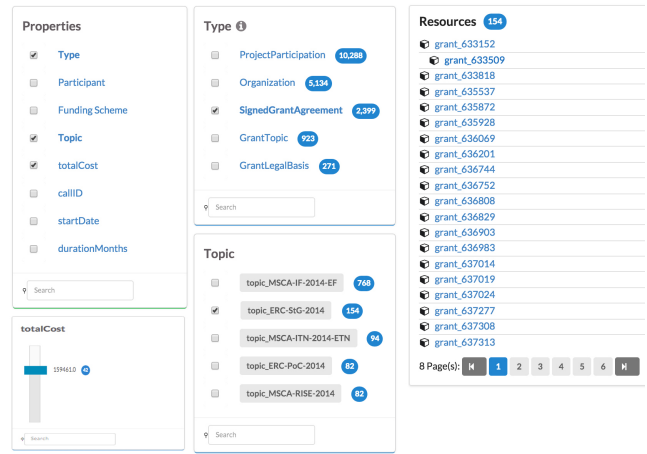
Properties

Type

Participant

Funding Scheme

Topic

totalCost

callID

startDate

durationMonths

Search

totalCost

1594610 42

Search

Type

ProjectParticipation 10,288

Organization 5,134

SignedGrantAgreement 2,399

GrantTopic 923

GrantLegalBasis 271

Search

Topic

topic_MSCA-IF-2014-EF 768

topic_ERC-StG-2014 154

topic_MSCA-ITN-2014-ETN 94

topic_ERC-PoC-2014 82

topic_MSCA-RISE-2014 82

Search

Resources 154

grant_633152
grant_633509
grant_633818
grant_635537
grant_635872
grant_635928
grant_636069
grant_636201
grant_636744
grant_636752
grant_636808
grant_636829
grant_636903
grant_636983
grant_637014
grant_637019
grant_637024
grant_637277
grant_637308
grant_637313

8 Page(s): 1 2 3 4 5 6